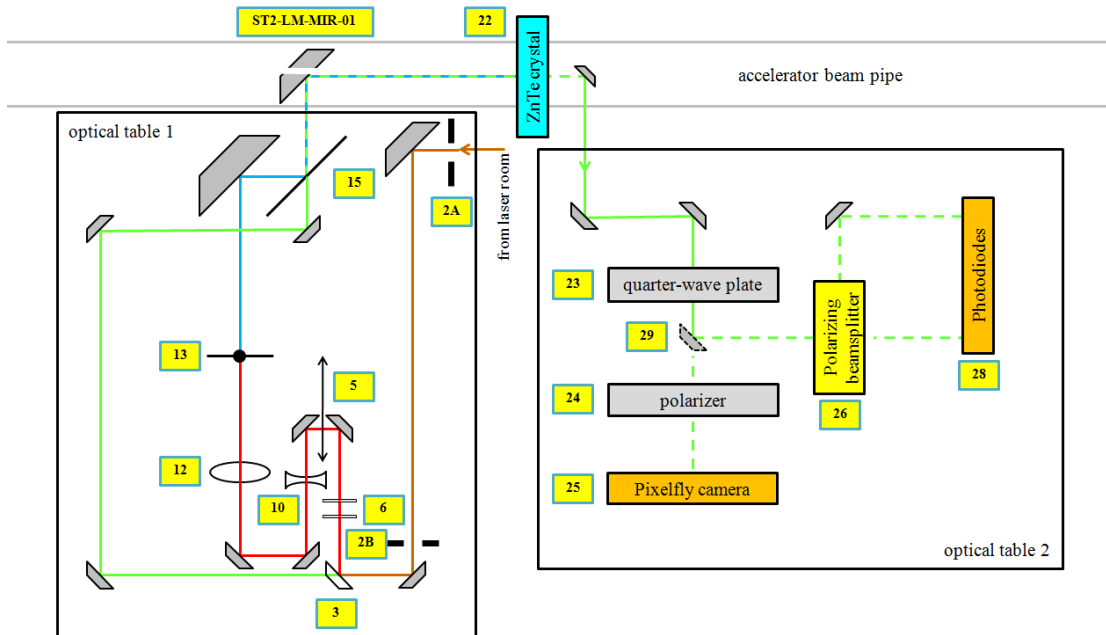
ST2-LM-MIR-01

22

ZnTe crystal

accelerator beam pipe

optical table 1

15

2A

from laser room

optical table 2

23

quarter-wave plate

29

Polarizing beamsplitter

Photodiodes

28

13

5

24

polarizer

26

12

10

6

25

Pixelfly camera

2B

3